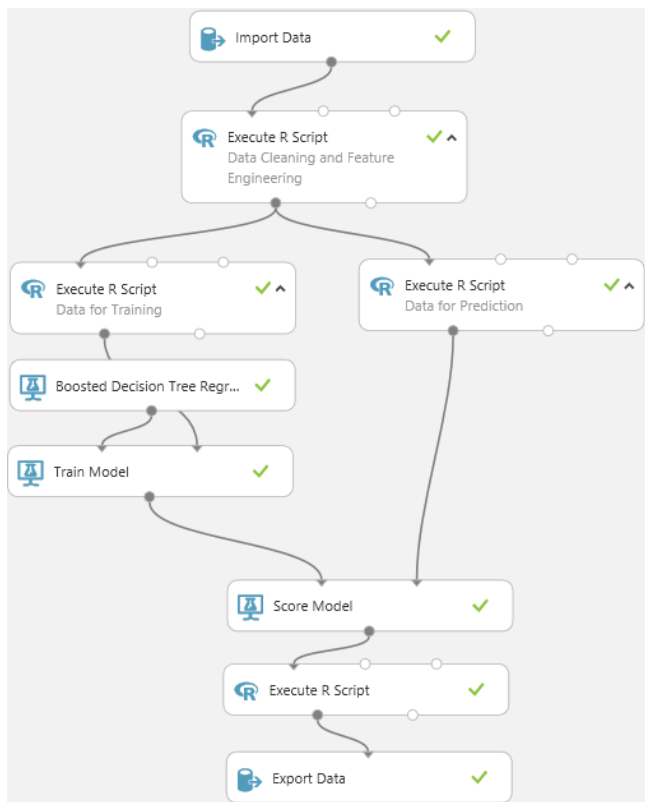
Import Data

Execute R Script
Data Cleaning and Feature Engineering

Execute R Script
Data for Training

Execute R Script
Data for Prediction

Boosted Decision Tree Regr...

Train Model

Score Model

Execute R Script

Export Data